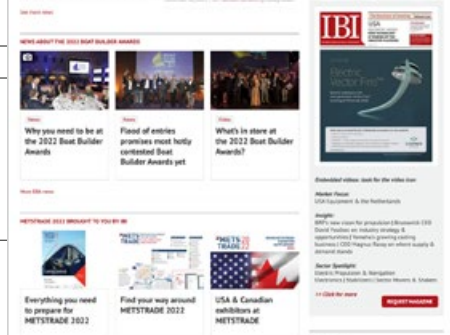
See more news

NEWS ABOUT THE 2022 BOAT BUILDER AWARDS

News

Why you need to be at the 2022 Boat Builder Awards

News

Flood of entries promises most hotly contested Boat Builder Awards yet

Video

What's in store at the 2022 Boat Builder Awards?

More BBA news

METSTRADE 2022 BROUGHT TO YOU BY IBI

Everything you need to prepare for METSTRADE 2022

Find your way around METSTRADE 2022

USA & Canadian exhibitors at METSTRADE

IBI

USA

Electric Vector Fin™

Embedded videos: look for the video icon

Market Focus
USA Equipment & the Netherlands

Insight
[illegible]

Sector Spotlight
Electric Propulsion & Navigation Electronics | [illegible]

>> Click for more

REQUEST MAGAZINE